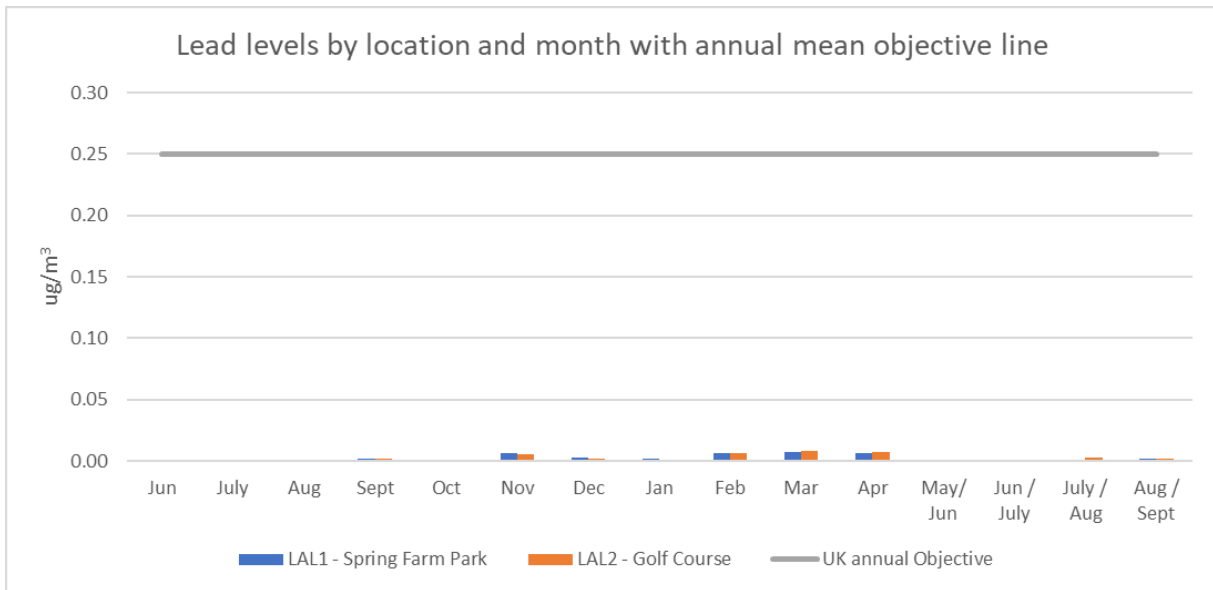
Lead levels by location and month with annual mean objective line

0.30
0.25
0.20
0.15
0.10
0.05
0.00

ug/m$^3$

Jun
July
Aug
Sept
Oct
Nov
Dec
Jan
Feb
Mar
Apr
May/ Jun
Jun / July
July / Aug
Aug / Sept

LAL1 - Spring Farm Park
LAL2 - Golf Course
UK annual Objective